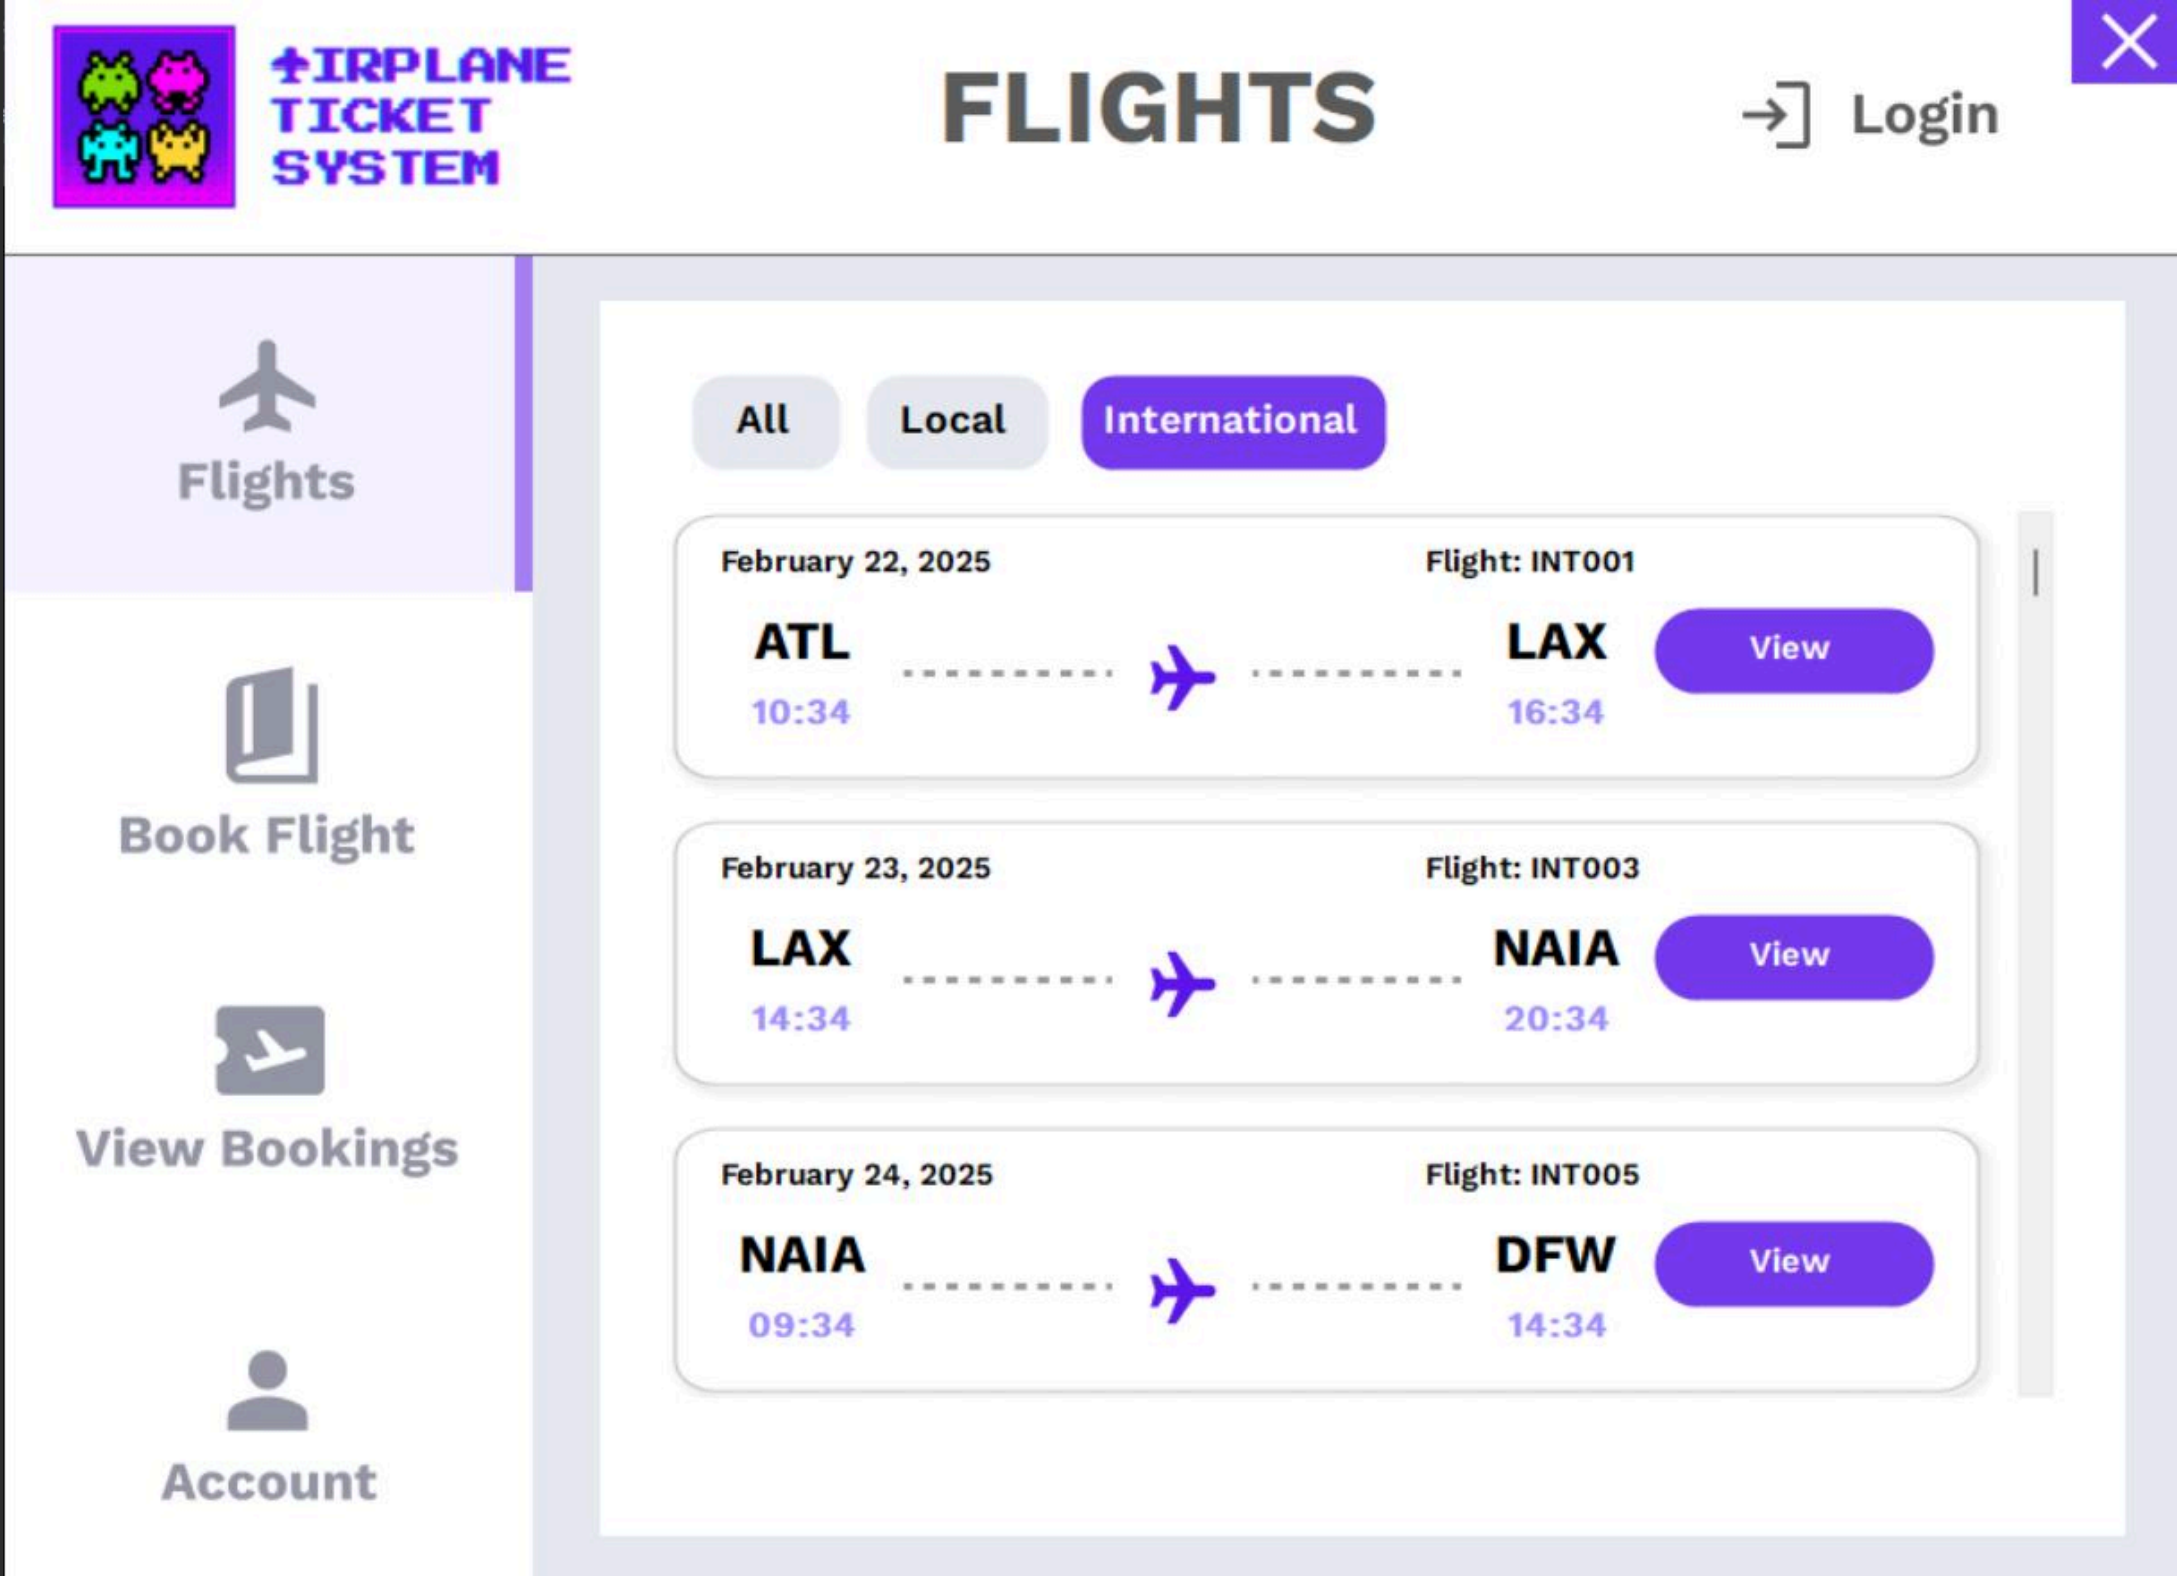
IRPLANE TICKET SYSTEM

FLIGHTS

Login

Flights

Book Flight

View Bookings

Account

All Local International

February 22, 2025
Flight: INT001
ATL
10:34
LAX
16:34
View

February 23, 2025
Flight: INT003
LAX
14:34
NAIA
20:34
View

February 24, 2025
Flight: INT005
NAIA
09:34
DFW
14:34
View